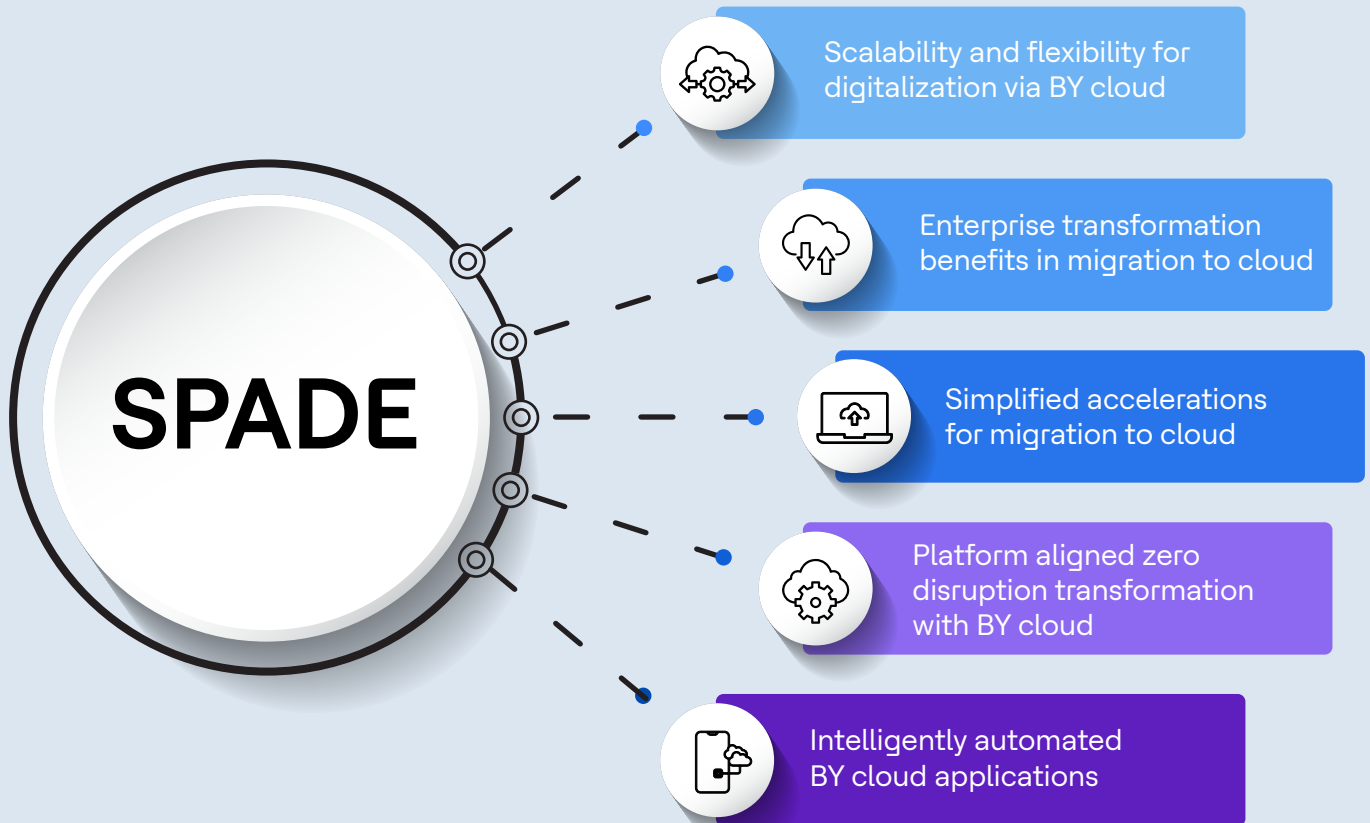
SPADE

Scalability and flexibility for digitalization via BY cloud

Enterprise transformation benefits in migration to cloud

Simplified accelerations for migration to cloud

Platform aligned zero disruption transformation with BY cloud

Intelligently automated BY cloud applications